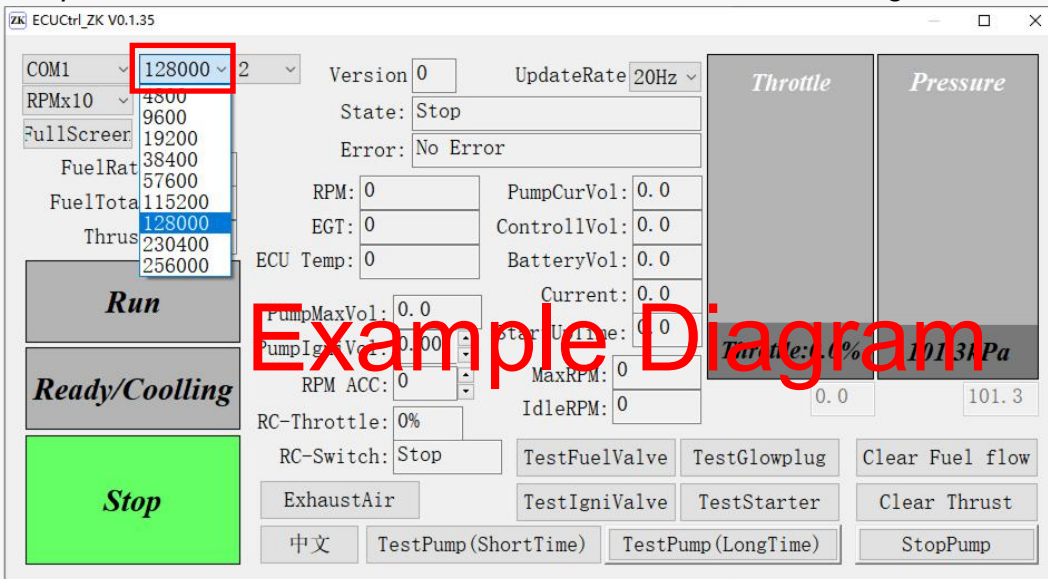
ZK ECUCtrl_ZK V0.1.35

COM1
128000
2
RPMx10
4800
9600
19200
38400
57600
115200
128000
230400
256000
FullScreen
FuelRat
FuelTota
Thrus

Version: 0
UpdateRate 20Hz
State: Stop
Error: No Error

RPM: 0
EGT: 0
ECU Temp: 0
PumpCurVol: 0.0
ControllVol: 0.0
BatteryVol: 0.0
Current: 0.0
Star Ull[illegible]e: 0.0
PumpMaxVol: 0.0
PumpIgniVol: 0.00
RPM ACC: 0
MaxRPM: 0
IdleRPM: 0
RC-Throttle: 0%
RC-Switch: Stop

Throttle
Pressure
Throttle:0.0%
101.3kPa
0.0
101.3

Example Diagram

Run
Ready/Coolling
Stop

ExhaustAir
TestFuelValve
TestGlowplug
Clear Fuel flow
TestIgniValve
TestStarter
Clear Thrust
中文
TestPump(ShortTime)
TestPump(LongTime)
StopPump